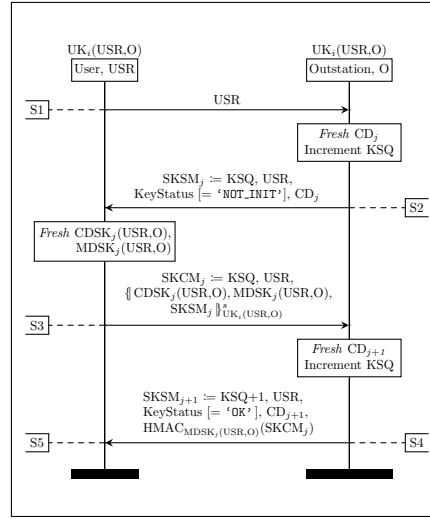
$UK_i$(USR,O)
User, USR

$UK_i$(USR,O)
Outstation, O

S1

USR

*Fresh* $CD_j$
Increment KSQ

$SKSM_j \coloneqq$ KSQ, USR, KeyStatus [= 'NOT_INIT'], $CD_j$

S2

*Fresh* $CDSK_j$(USR,O), $MDSK_j$(USR,O)

$SKCM_j \coloneqq$ KSQ, USR, $\{\!\!\{ CDSK_j(USR,O), MDSK_j(USR,O), SKSM_j \}\!\!\}^s_{UK_i(USR,O)}$

S3

*Fresh* $CD_{j+1}$
Increment KSQ

$SKSM_{j+1} \coloneqq$ KSQ+1, USR, KeyStatus [= 'OK'], $CD_{j+1}$, $HMAC_{MDSK_j(USR,O)}(SKCM_j)$

S5

S4